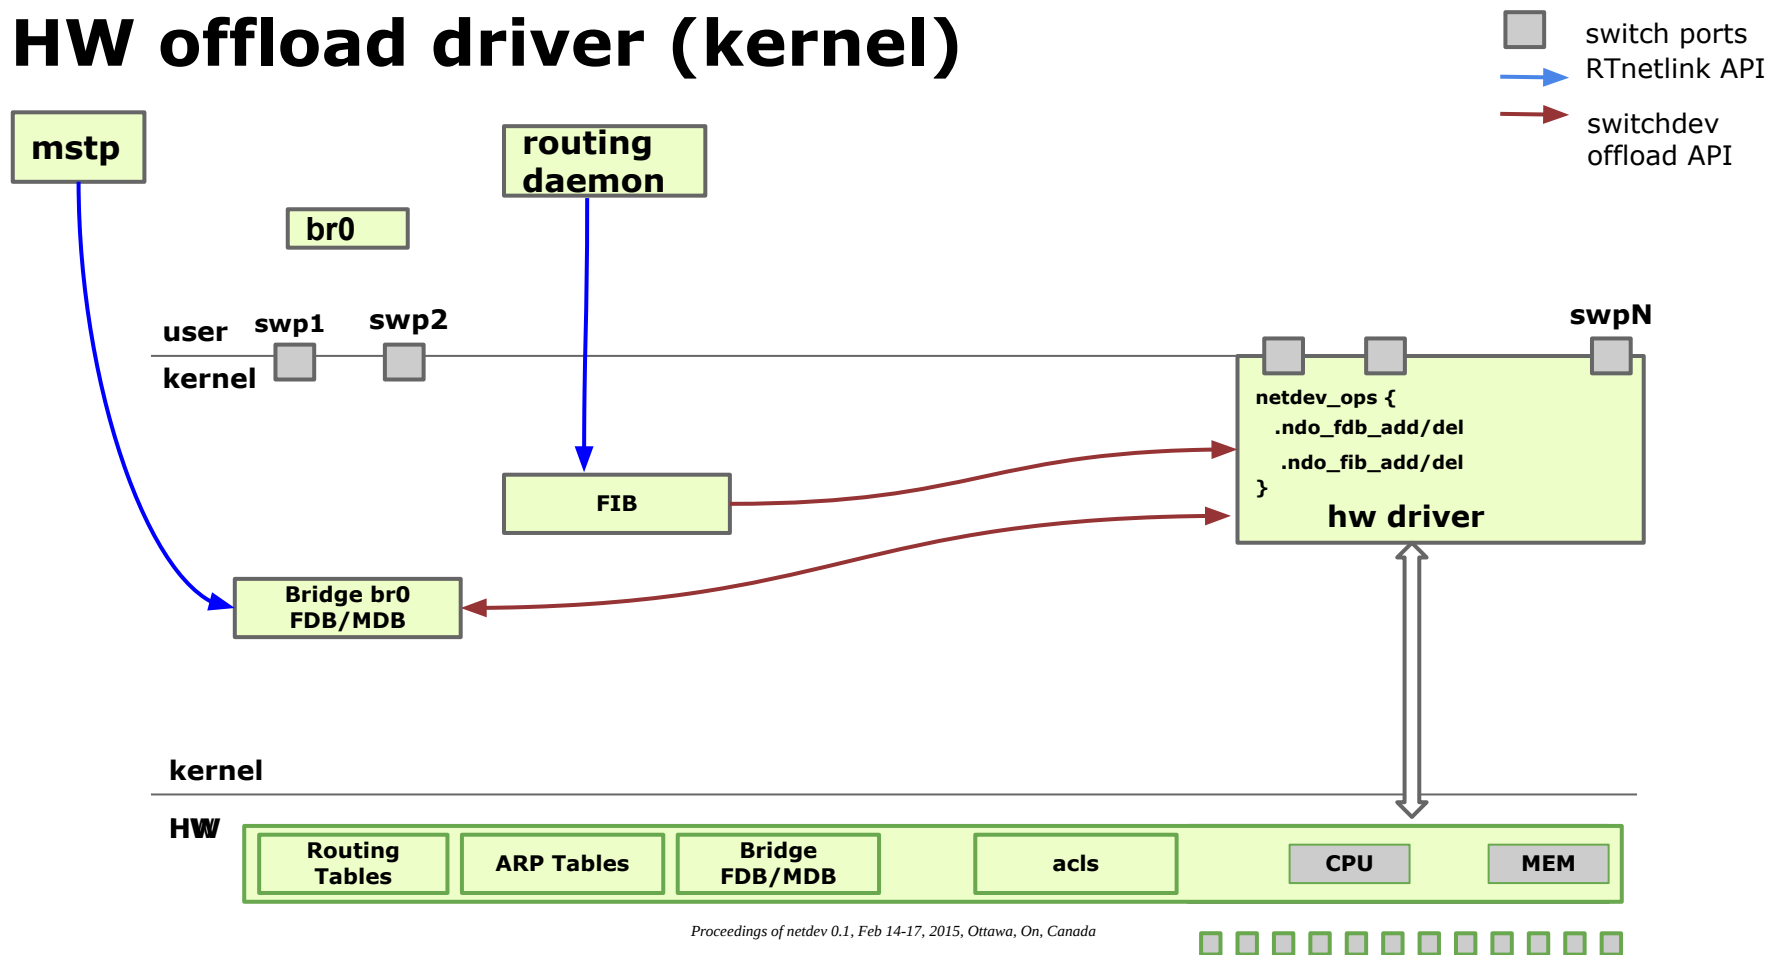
HW offload driver (kernel)

switch ports
RTnetlink API
switchdev offload API

mstp

routing daemon

br0

user
swp1
swp2
swpN
kernel

netdev_ops {
.ndo_fdb_add/del
.ndo_fib_add/del
}
hw driver

FIB

Bridge br0 FDB/MDB

kernel
HW

Routing Tables
ARP Tables
Bridge FDB/MDB
acls
CPU
MEM

Proceedings of netdev 0.1, Feb 14-17, 2015, Ottawa, On, Canada